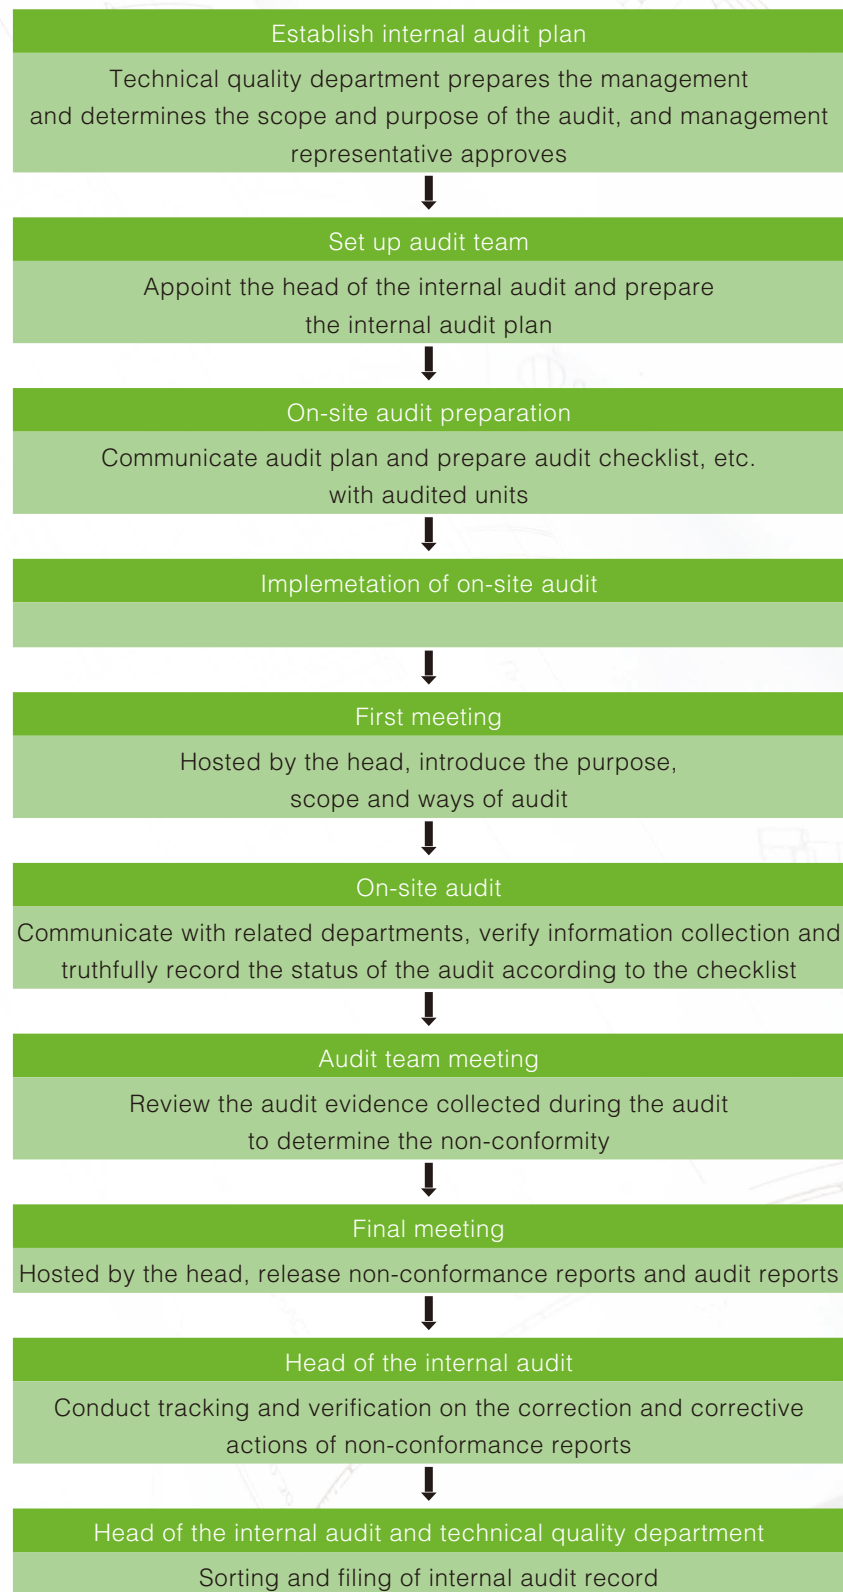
Establish internal audit plan

Technical quality department prepares the management and determines the scope and purpose of the audit, and management representative approves

Set up audit team

Appoint the head of the internal audit and prepare the internal audit plan

On-site audit preparation

Communicate audit plan and prepare audit checklist, etc. with audited units

Implemetation of on-site audit

First meeting

Hosted by the head, introduce the purpose, scope and ways of audit

On-site audit

Communicate with related departments, verify information collection and truthfully record the status of the audit according to the checklist

Audit team meeting

Review the audit evidence collected during the audit to determine the non-conformity

Final meeting

Hosted by the head, release non-conformance reports and audit reports

Head of the internal audit

Conduct tracking and verification on the correction and corrective actions of non-conformance reports

Head of the internal audit and technical quality department

Sorting and filing of internal audit record